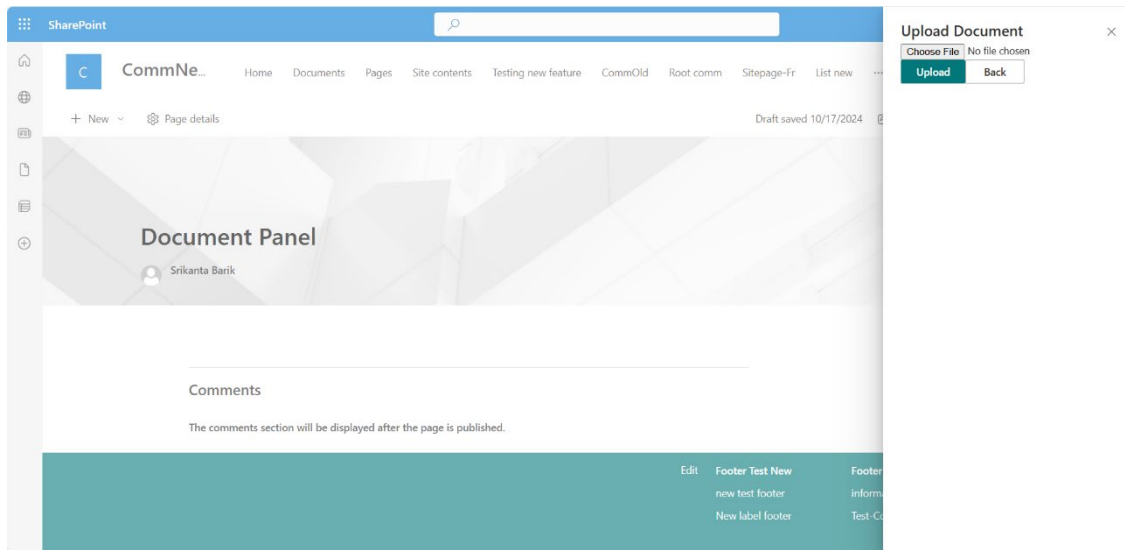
SharePoint

C CommNe... Home Documents Pages Site contents Testing new feature CommOld Root comm Sitepage-Fr List new ···

+ New ˅ Page details Draft saved 10/17/2024

Document Panel

Srikanta Barik

Comments

The comments section will be displayed after the page is published.

Edit Footer Test New
new test footer
New label footer

Footer
informa
Test-Co

Upload Document ×
Choose File No file chosen
Upload Back